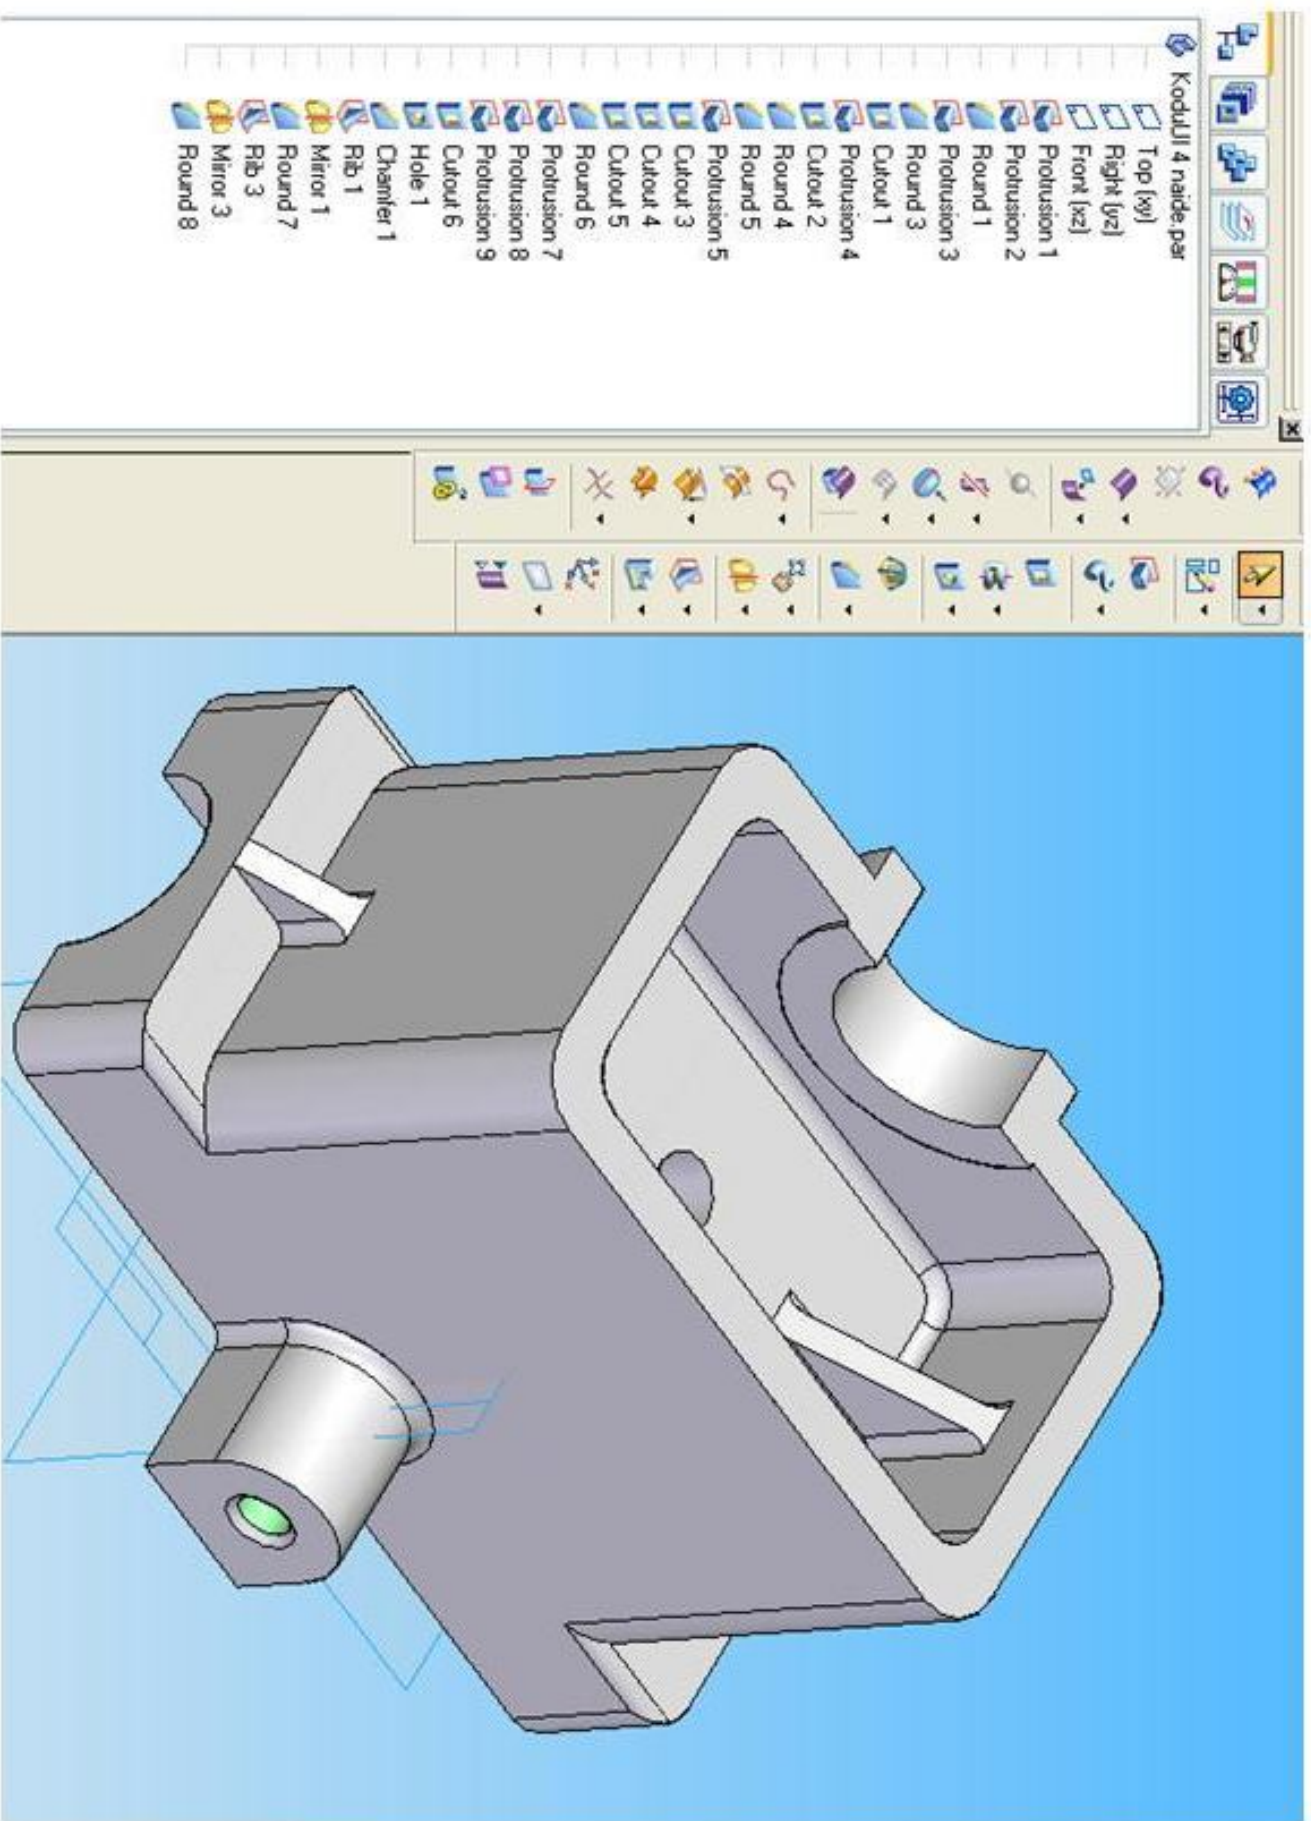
KodulÜ 4 naide.par
Top (xy)
Right (yz)
Front (xz)
Protrusion 1
Protrusion 2
Round 1
Protrusion 3
Round 3
Cutout 1
Protrusion 4
Cutout 2
Round 4
Round 5
Protrusion 5
Cutout 3
Cutout 4
Cutout 5
Round 6
Protrusion 7
Protrusion 8
Protrusion 9
Cutout 6
Hole 1
Chamfer 1
Rib 1
Mirror 1
Round 7
Rib 3
Mirror 3
Round 8